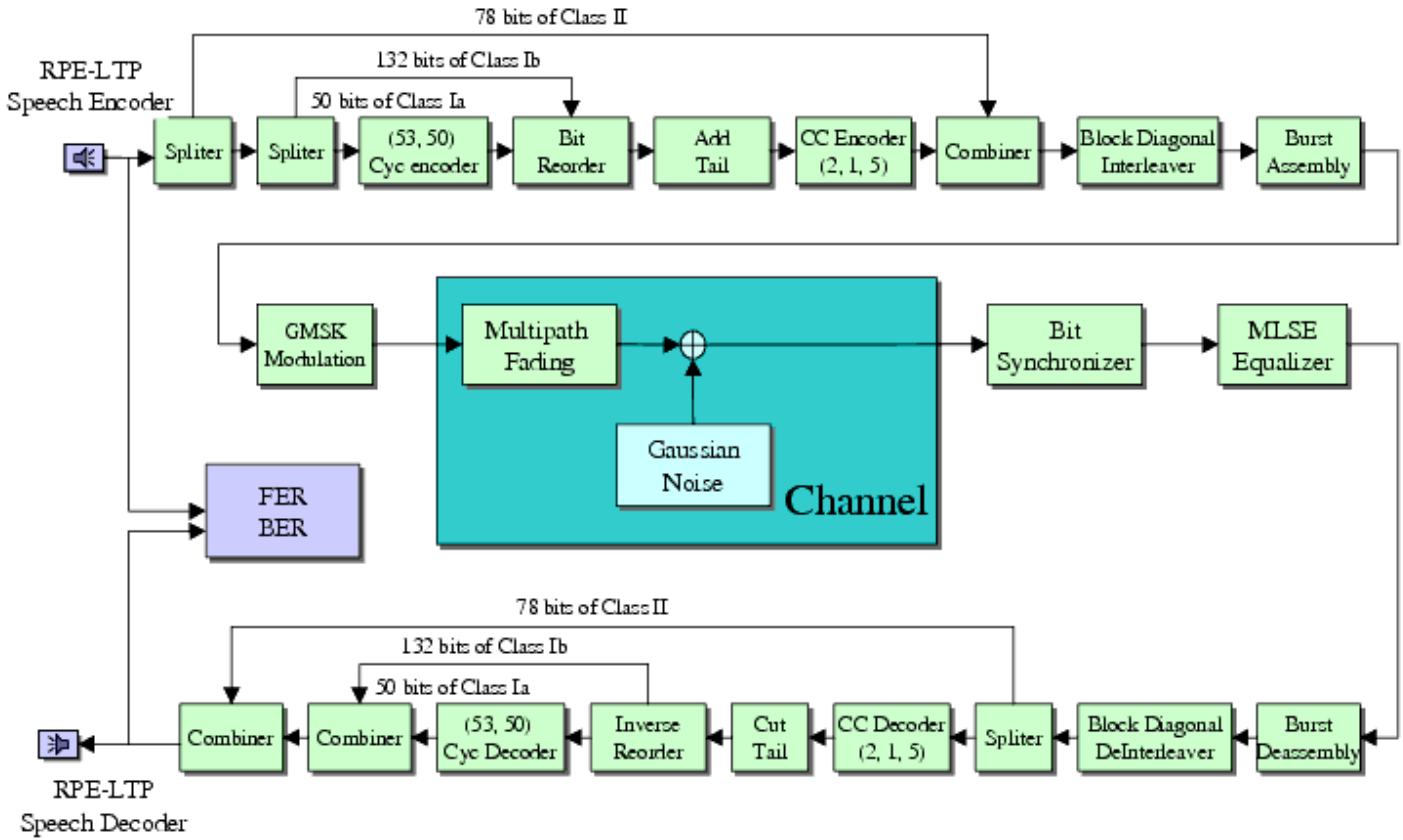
78 bits of Class II

132 bits of Class Ib

RPE-LTP
Speech Encoder

50 bits of Class Ia

Spliter

Spliter

(53, 50)
Cyc encoder

Bit
Reorder

Add
Tail

CC Encoder
(2, 1, 5)

Combiner

Block Diagonal
Interleaver

Burst
Assembly

GMSK
Modulation

Multipath
Fading

Gaussian
Noise

Channel

Bit
Synchronizer

MLSE
Equalizer

FER
BER

78 bits of Class II

132 bits of Class Ib

50 bits of Class Ia

Combiner

Combiner

(53, 50)
Cyc Decoder

Inverse
Reorder

Cut
Tail

CC Decoder
(2, 1, 5)

Spliter

Block Diagonal
DeInterleaver

Burst
Deassembly

RPE-LTP
Speech Decoder